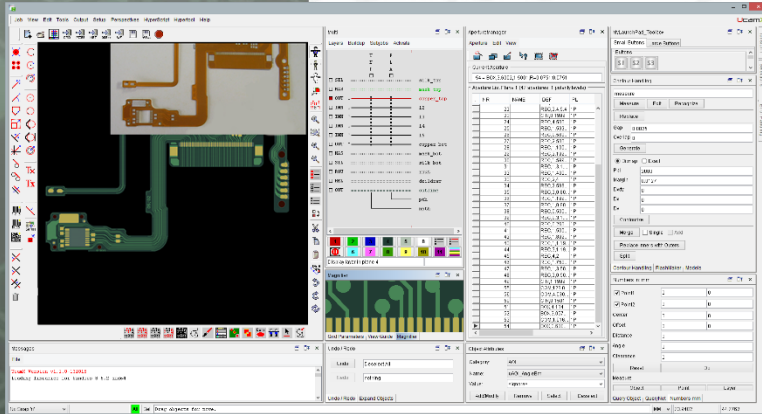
Job View Edit Tools Output Setup Perspectives Hyperfield Hyperfield Help

Layers Buildup Scripts Animate

Aperture Edit View

Current Aperture

Aperture List / Name / DEF / PL

Gerber Parameters / Views Guide / Magnifier

Messages

File

Object Attributes

Category

Name

Value

Add/Modify / Delete / Select / Deselect

Contour Handling

Minimum / Reverse / Fill / Recognize

Remove

Contour

Unmerge

Merge / Single

Recognize

Split

Contour Handling / Pad Editor / Models

Numbers and Ids

Point1

Point2

Center

Offset

Distance

Angle

Clearance

Measure

Query Object / Quickfind / Numbers mm

Global Buttons / Local Buttons

Buttons

B1 / B2 / B3

Lock Mode / Expand Objects

Create

Delete